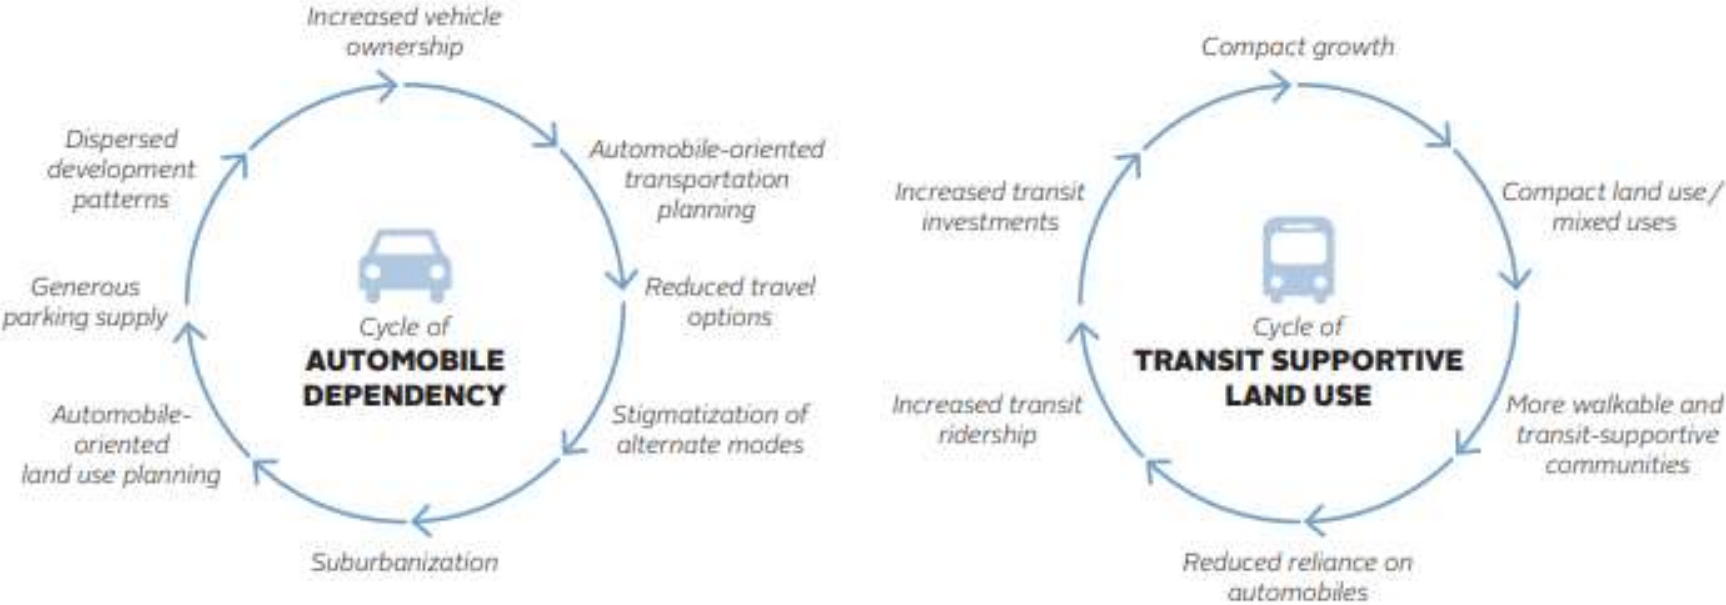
Increased vehicle ownership

Automobile-oriented transportation planning

Reduced travel options

Stigmatization of alternate modes

Suburbanization

Automobile-oriented land use planning

Generous parking supply

Dispersed development patterns

Cycle of
AUTOMOBILE DEPENDENCY

Compact growth

Compact land use / mixed uses

More walkable and transit-supportive communities

Reduced reliance on automobiles

Increased transit ridership

Increased transit investments

Cycle of
TRANSIT SUPPORTIVE LAND USE